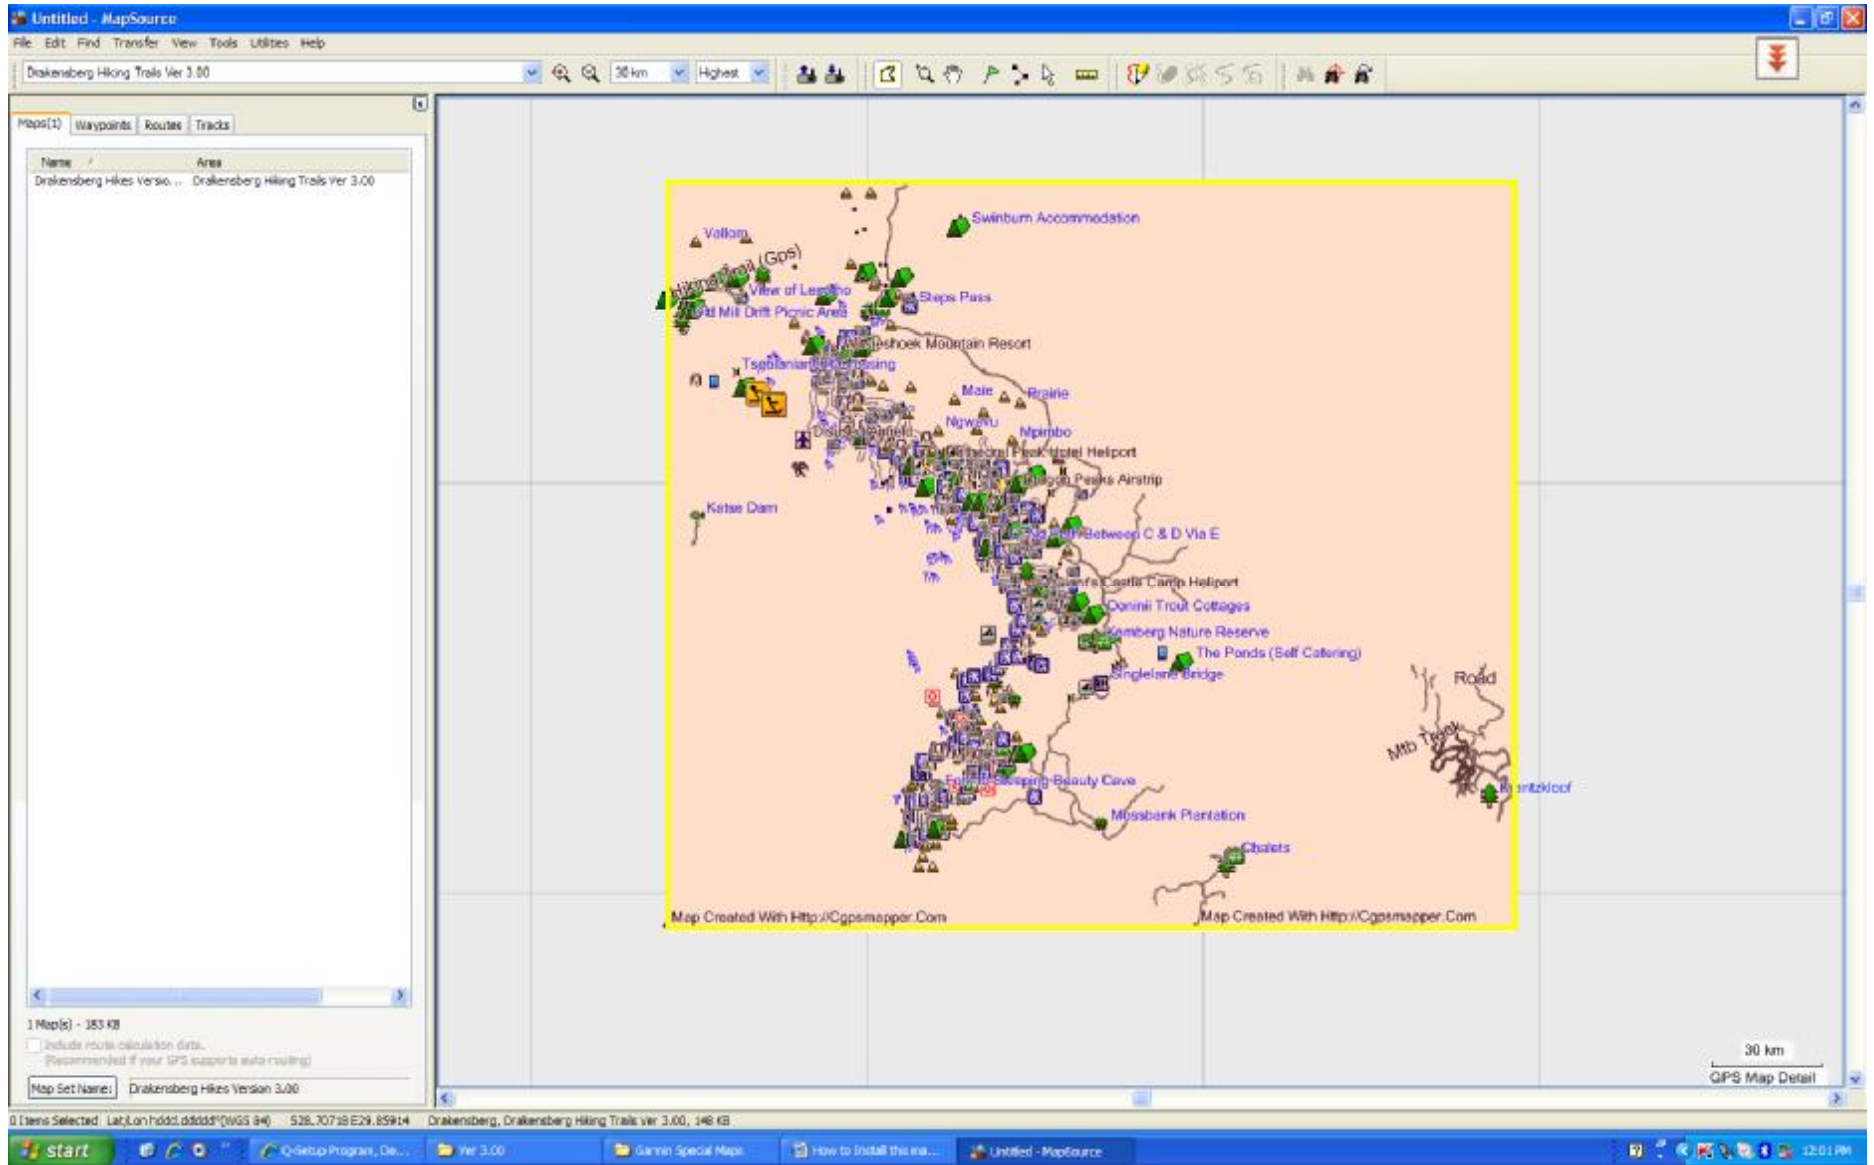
Untitled - MapSource

File Edit Find Transfer View Tools Utilities Help

Drakensberg Hiking Trails Ver 3.00

30 km

Highest

Maps(1) Waypoints Routes Tracks

| Name | Area |
|---|---|
| Drakensberg Hikes Versio... | Drakensberg Hiking Trails Ver 3.00 |

1 Map(s) - 183 KB

Include route calculation data.
(Recommended if your GPS supports auto routing)

Map Set Name: Drakensberg Hikes Version 3.00

Swinburn Accommodation

Vallom

Hiking Trail (Gps)

View of Lesotho

Steps Pass

Old Mill Drift Picnic Area

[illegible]shoek Mountain Resort

Tsehlanyane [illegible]

Male

Prairie

Ngwenu

Mpimbo

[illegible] Peak Hotel Heliport

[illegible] Peaks Airstrip

Katse Dam

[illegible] Between C & D Via E

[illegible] Castle Camp Heliport

Dennis Trout Cottages

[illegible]berg Nature Reserve

The Ponds (Self Catering)

Singlelane Bridge

Road

Mtb Track

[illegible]ntzkloof

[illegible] Sleeping Beauty Cave

Mossbank Plantation

Chalets

Map Created With Http://Cgpsmapper.Com

Map Created With Http://Cgpsmapper.Com

30 km

GPS Map Detail

0 Items Selected Lat/Lon hddd.ddddd° (WGS 84) S28.70718 E29.85914 Drakensberg, Drakensberg Hiking Trails Ver 3.00, 148 KB

start

Q-Setup Program, De...

Ver 3.00

Garmin Special Maps

How to Install this ma...

Untitled - MapSource

12:01 PM